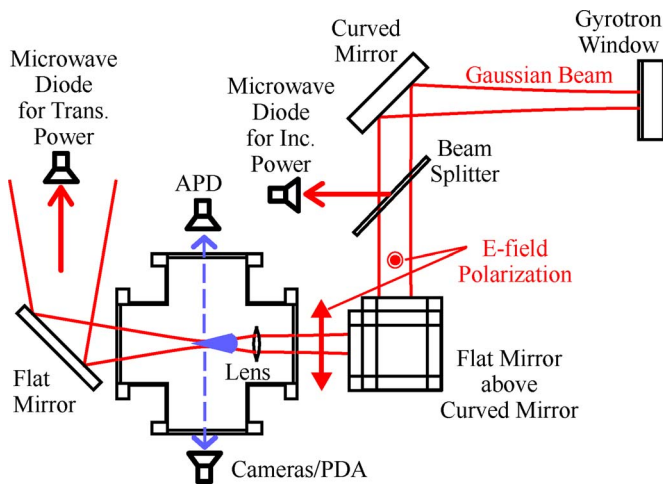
Curved Mirror

Gyrotron Window

Gaussian Beam

Microwave Diode for Trans. Power

Microwave Diode for Inc. Power

Beam Splitter

APD

E-field Polarization

Flat Mirror

Lens

Flat Mirror above Curved Mirror

Cameras/PDA